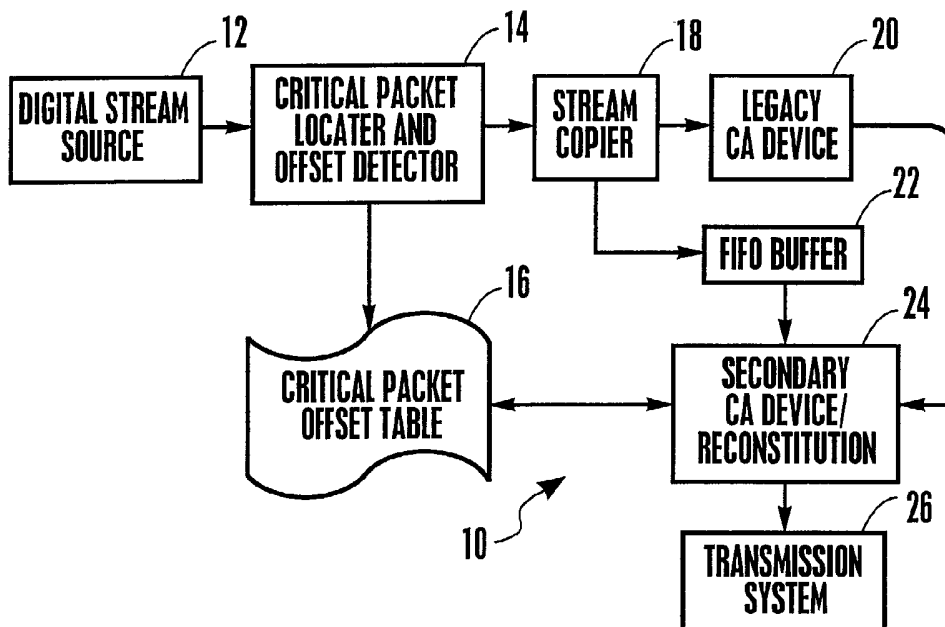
12
DIGITAL STREAM SOURCE

14
CRITICAL PACKET LOCATER AND OFFSET DETECTOR

18
STREAM COPIER

20
LEGACY CA DEVICE

22
FIFO BUFFER

16
CRITICAL PACKET OFFSET TABLE

24
SECONDARY CA DEVICE/ RECONSTITUTION

10

26
TRANSMISSION SYSTEM